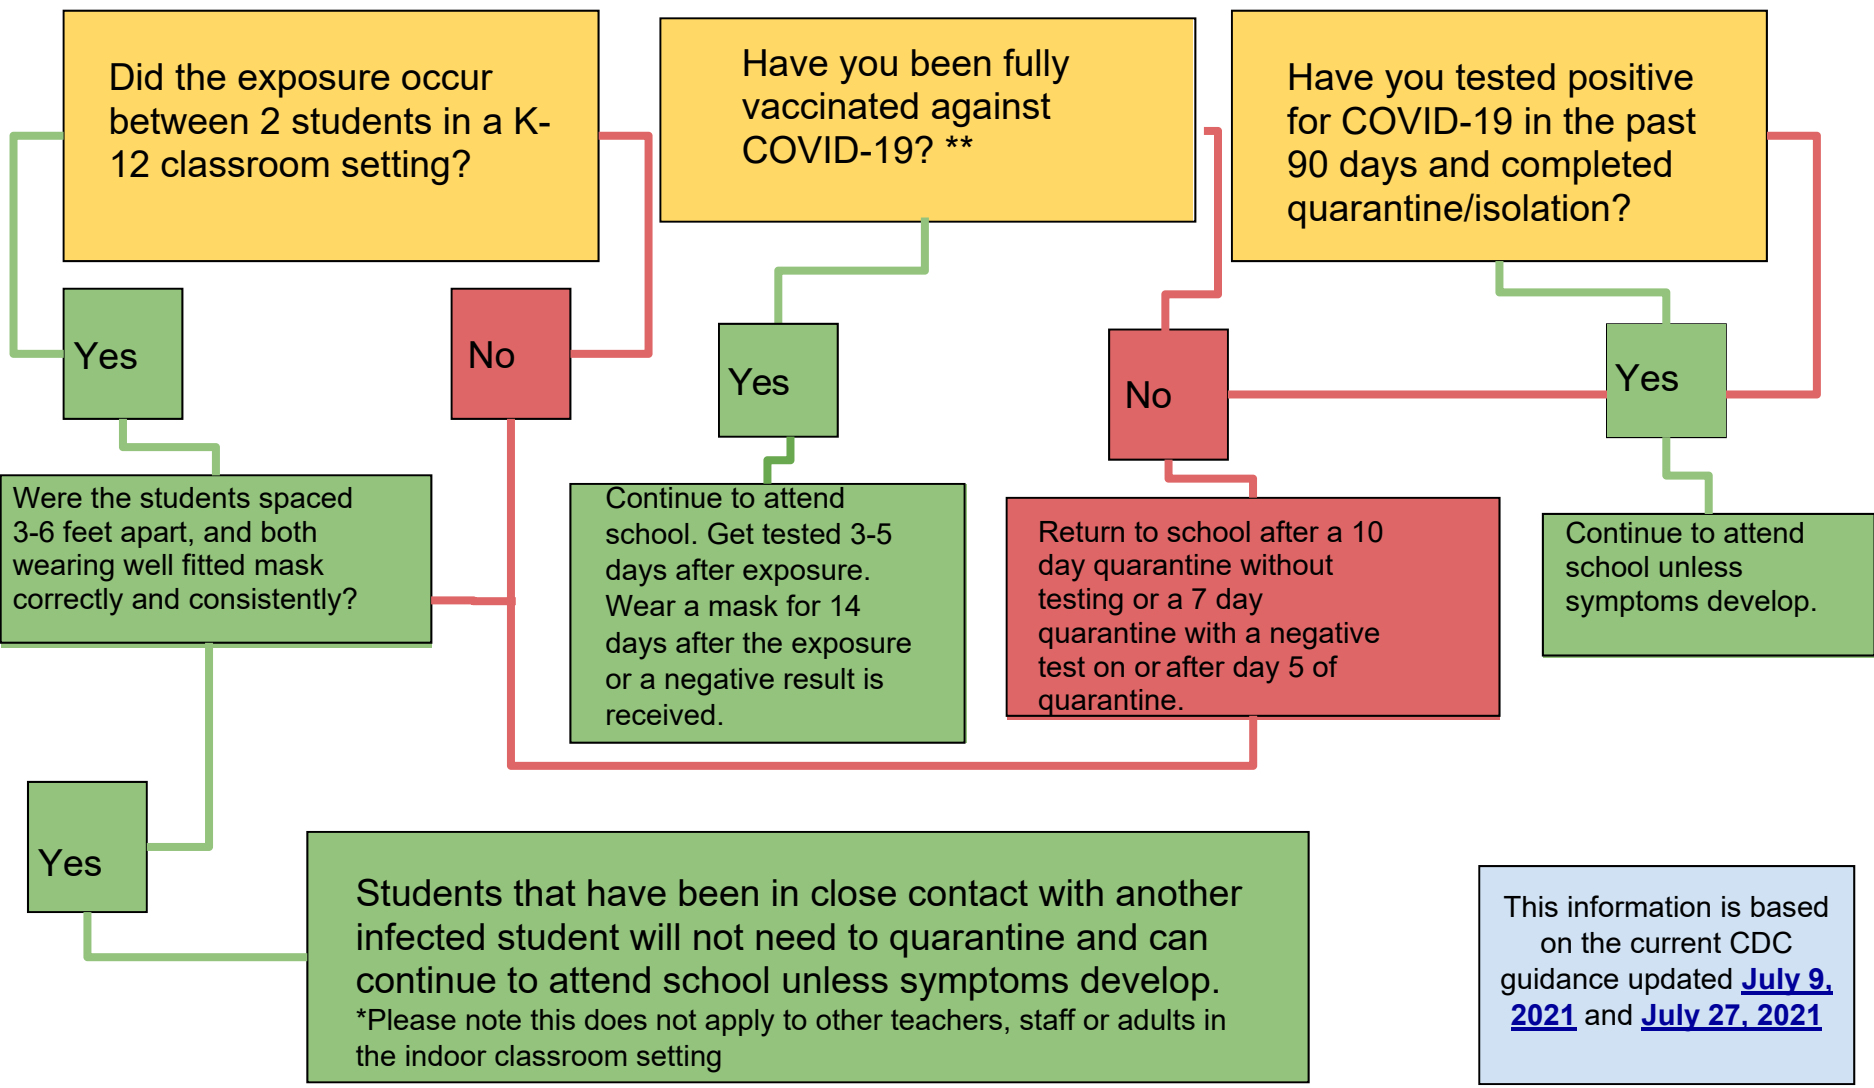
Did the exposure occur between 2 students in a K-12 classroom setting?

Have you been fully vaccinated against COVID-19? **

Have you tested positive for COVID-19 in the past 90 days and completed quarantine/isolation?

Yes

No

Yes

No

Yes

Were the students spaced 3-6 feet apart, and both wearing well fitted mask correctly and consistently?

Continue to attend school. Get tested 3-5 days after exposure. Wear a mask for 14 days after the exposure or a negative result is received.

Return to school after a 10 day quarantine without testing or a 7 day quarantine with a negative test on or after day 5 of quarantine.

Continue to attend school unless symptoms develop.

Yes

Students that have been in close contact with another infected student will not need to quarantine and can continue to attend school unless symptoms develop.
*Please note this does not apply to other teachers, staff or adults in the indoor classroom setting

This information is based on the current CDC guidance updated July 9, 2021 and July 27, 2021